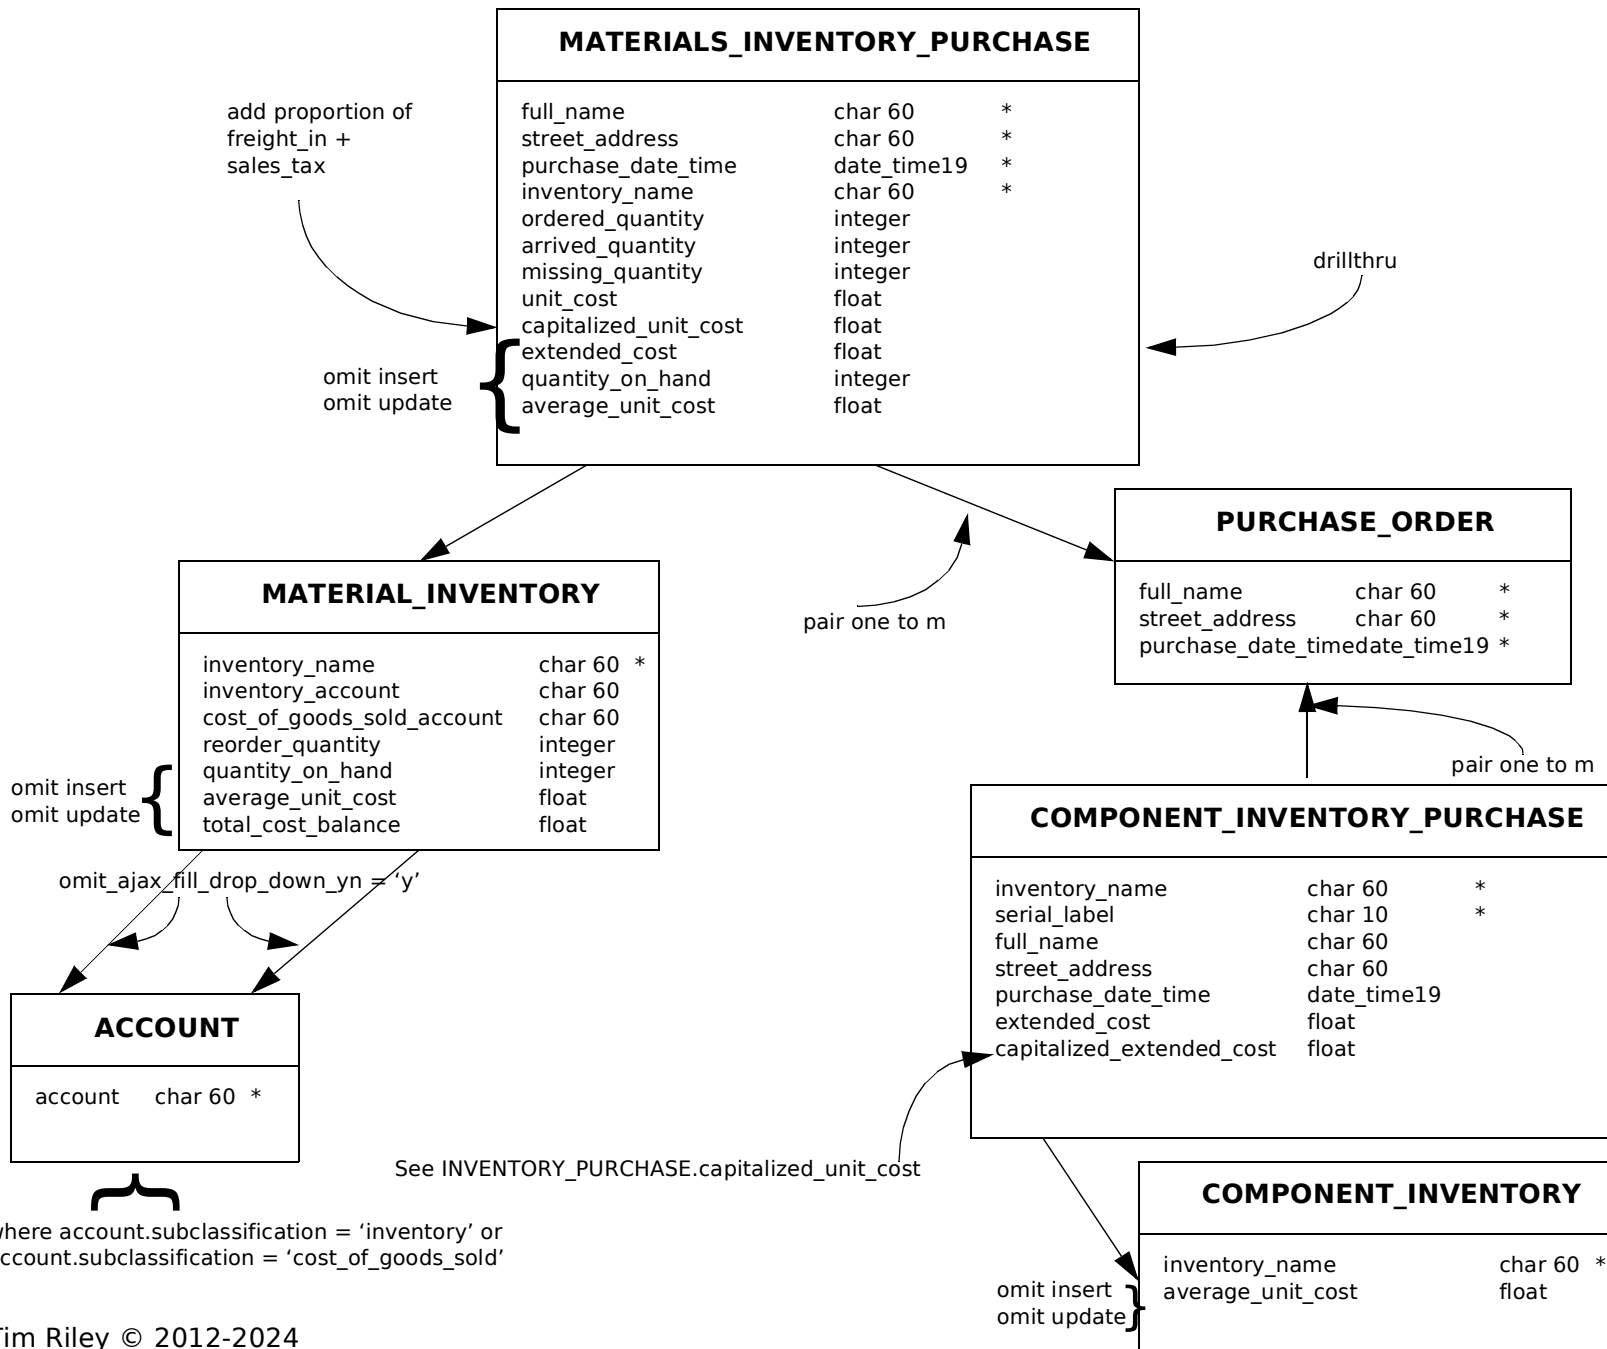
MATERIALS_INVENTORY_PURCHASE

| | | |
|---|---|---|
| full_name | char 60 | * |
| street_address | char 60 | * |
| purchase_date_time | date_time19 | * |
| inventory_name | char 60 | * |
| ordered_quantity | integer | |
| arrived_quantity | integer | |
| missing_quantity | integer | |
| unit_cost | float | |
| capitalized_unit_cost | float | |
| extended_cost | float | |
| quantity_on_hand | integer | |
| average_unit_cost | float | |

add proportion of freight_in + sales_tax

omit insert
omit update

drillthru

MATERIAL_INVENTORY

| | | |
|---|---|---|
| inventory_name | char 60 | * |
| inventory_account | char 60 | |
| cost_of_goods_sold_account | char 60 | |
| reorder_quantity | integer | |
| quantity_on_hand | integer | |
| average_unit_cost | float | |
| total_cost_balance | float | |

omit insert
omit update

pair one to m

PURCHASE_ORDER

| | | |
|---|---|---|
| full_name | char 60 | * |
| street_address | char 60 | * |
| purchase_date_timedate_time19 | | * |

pair one to m

omit_ajax_fill_drop_down_yn = 'y'

ACCOUNT

account char 60 *

where account.subclassification = 'inventory' or account.subclassification = 'cost_of_goods_sold'

COMPONENT_INVENTORY_PURCHASE

| | | |
|---|---|---|
| inventory_name | char 60 | * |
| serial_label | char 10 | * |
| full_name | char 60 | |
| street_address | char 60 | |
| purchase_date_time | date_time19 | |
| extended_cost | float | |
| capitalized_extended_cost | float | |

See INVENTORY_PURCHASE.capitalized_unit_cost

COMPONENT_INVENTORY

| | | |
|---|---|---|
| inventory_name | char 60 | * |
| average_unit_cost | float | |

omit insert
omit update

Tim Riley © 2012-2024